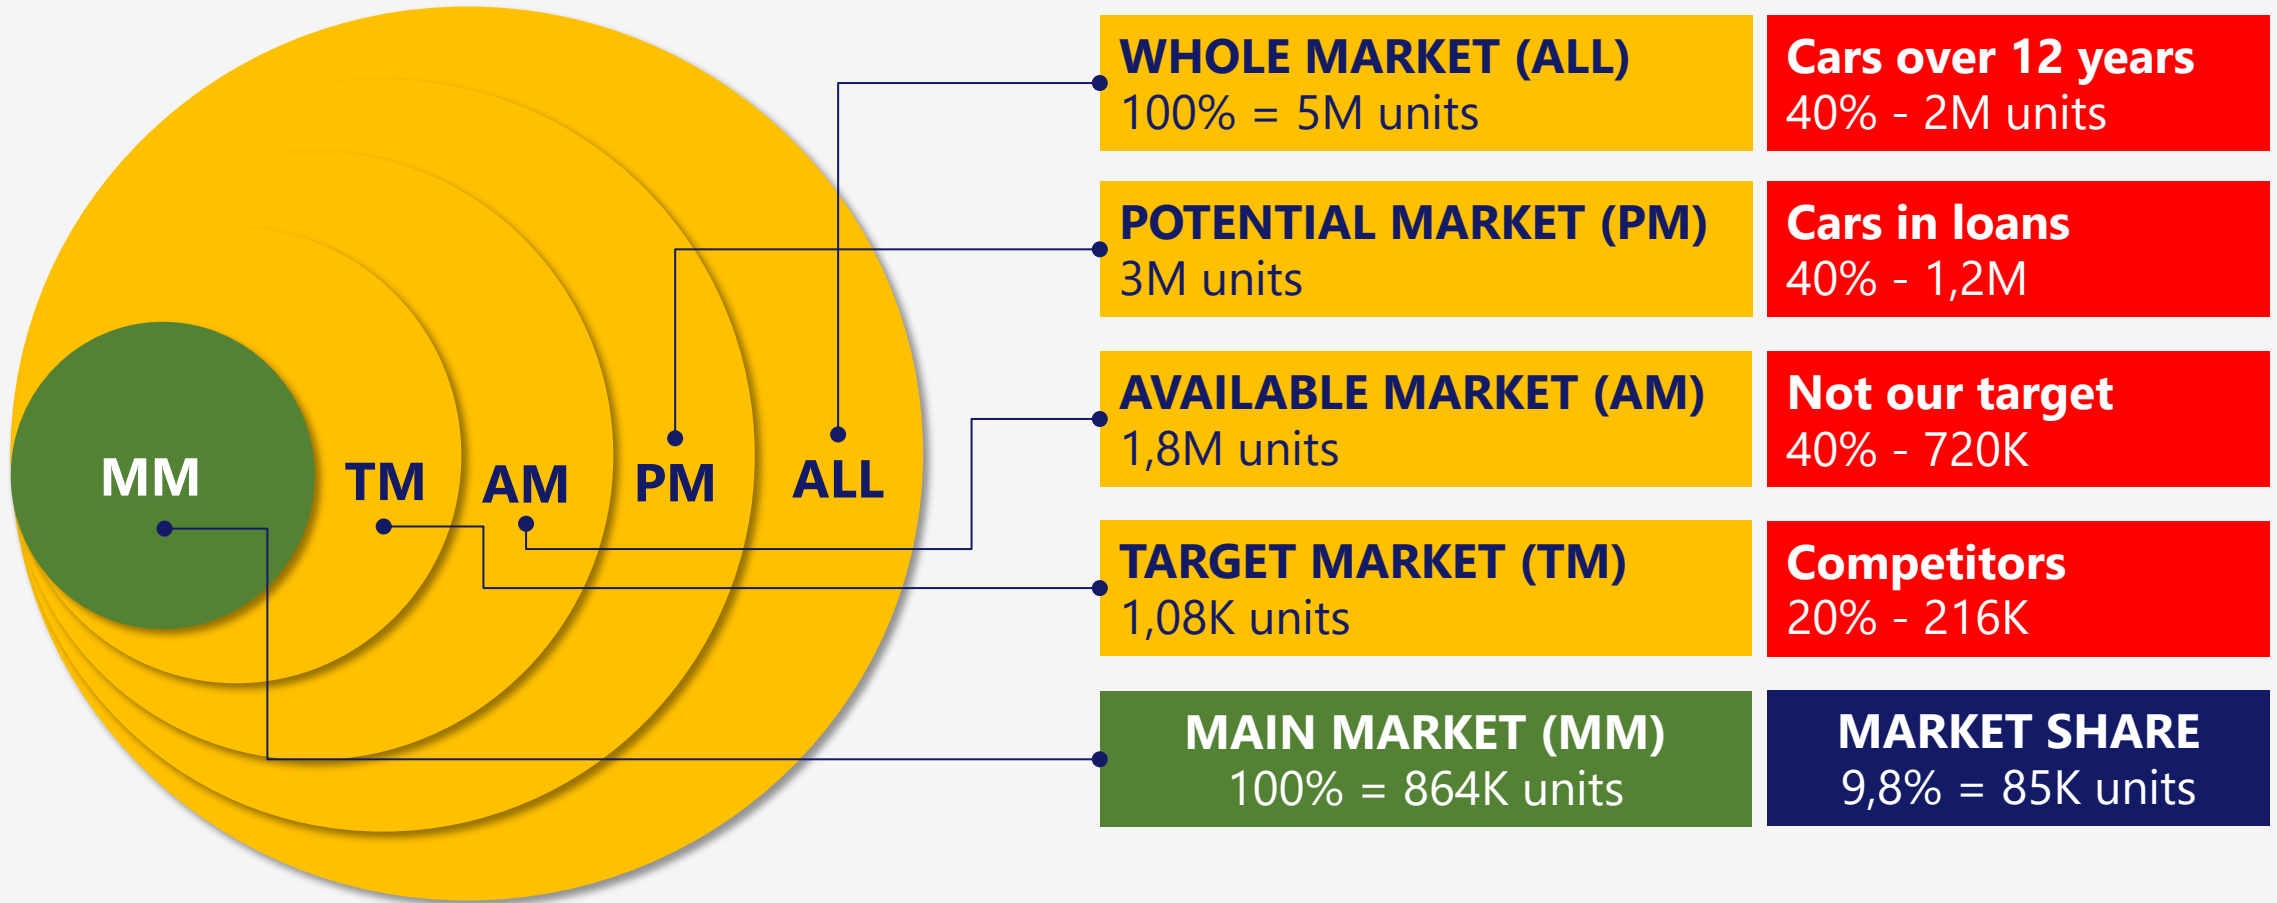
MM

TM

AM

PM

ALL

WHOLE MARKET (ALL)
100% = 5M units

Cars over 12 years
40% - 2M units

POTENTIAL MARKET (PM)
3M units

Cars in loans
40% - 1,2M

AVAILABLE MARKET (AM)
1,8M units

Not our target
40% - 720K

TARGET MARKET (TM)
1,08K units

Competitors
20% - 216K

MAIN MARKET (MM)
100% = 864K units

MARKET SHARE
9,8% = 85K units